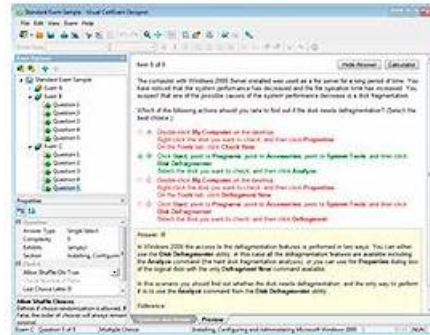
Standard Exam Sample - Visual Certificate Designer

File Edit View Exam Help

Exam Explorer

Standard Exam Sample

Exam A

Exam B

Question 1

Question 2

Question 3

Question 4

Question 5

Question 6

Exam C

Question 1

Question 2

Question 3

Question 4

Question 5

Properties

Answer Type Single Select

Complexity 1

Exhibits (empty)

Section Installing, Configurin

Allow Shuffle Chs True

Last Choice Letter D

Allow Shuffle Choices

Item 5 of 8

Hide Answer Calculator

The computer with Windows 2000 Server installed was used as a file server for a long period of time. You have noticed that the system performance has decreased and the file operation time has increased. You suspect that one of the possible causes of the system performance decrease is a disk fragmentation.

Which of the following actions would you take to find out if the disk needs defragmentation? (Select the best choice.)

A. Double-click My Computer on the desktop. Right-click the drive you want to check, and then click Properties. On the Tools tab, click Check Now.

B. Click Start, point to Programs, point to Accessories, point to System Tools, and then click Disk Defragmenter. Select the disk you want to check, and then click Analyze.

C. Double-click My Computer on the desktop. Right-click the drive you want to check, and then click Properties. On the Tools tab, click Defragment.

D. Click Start, point to Programs, point to Accessories, point to System Tools, and then click Disk Defragmenter. Select the disk you want to check, and then click Defragment.

Answer: B

In Windows 2000 the access to the defragmentation features is performed in two ways. You can either use the Disk Defragmenter utility. In this case all the defragmentation features are available including the Analyze command for the hard disk fragmentation analysis; or you can use the Properties dialog box of the logical disk with the only Defragment Now command available.

In this scenario you should find out whether the disk needs defragmentation, and the only way to perform it is to use the Analyze command from the Disk Defragmenter utility.

Reference:

Preview

Exam C Question 5 of 5 Multiple Choice Installing, Configuring and Administering Microsoft Windows 2000